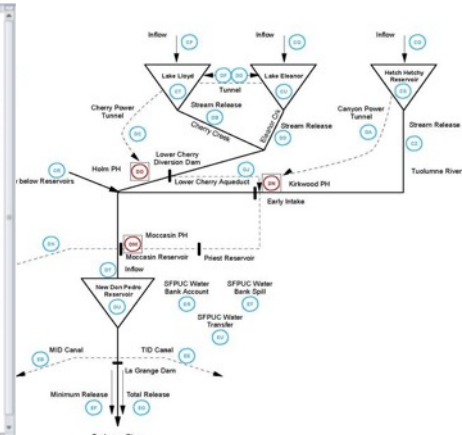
Inflow

Inflow

Inflow

Lake Lloyd

Lake Eleanor

Hetch Hetchy Reservoir

Tunnel

Stream Release

Cherry Power Tunnel

Cherry Creek

Eleanor Ck

Stream Release

Canyon Power Tunnel

Stream Release

Lower Cherry Diversion Dam

Holm PH

r below Reservoirs

Lower Cherry Aqueduct

Kirkwood PH

Tuolumne River

Early Intake

Moccasin PH

Moccasin Reservoir

Priest Reservoir

Inflow

New Don Pedro Reservoir

SFPUC Water Bank Account

SFPUC Water Bank Spill

SFPUC Water Transfer

MID Canal

TID Canal

La Grange Dam

Minimum Release

Total Release